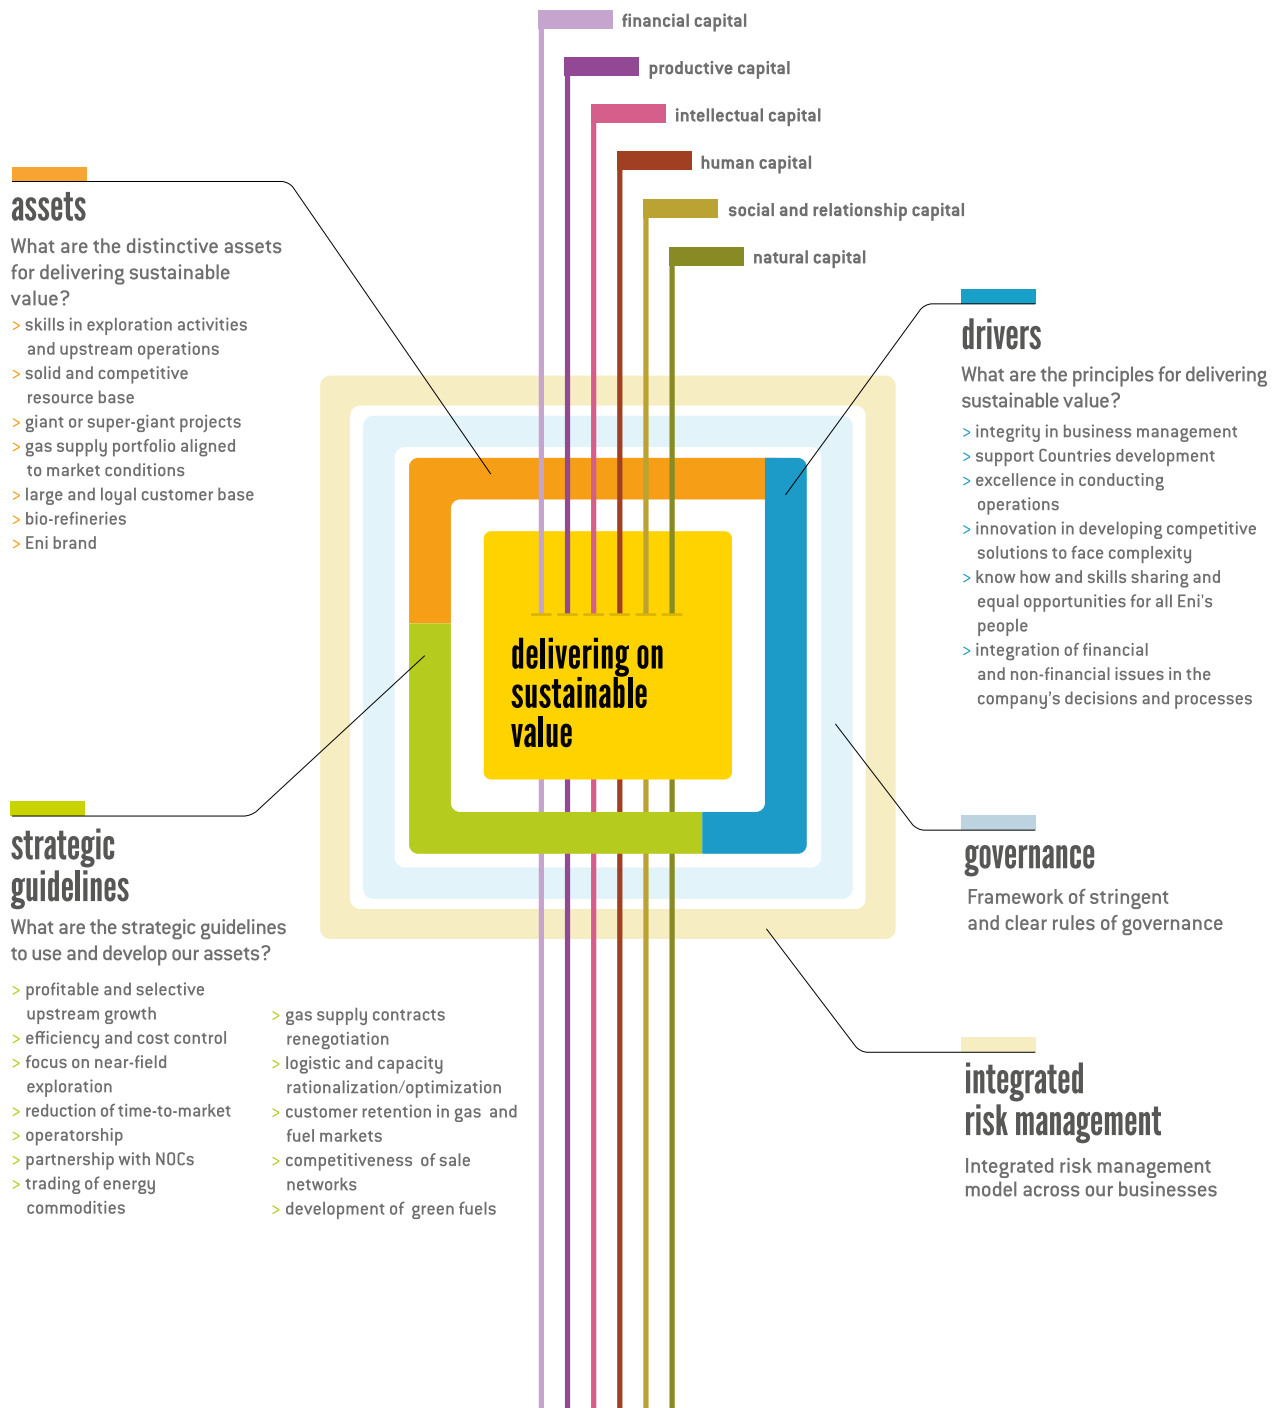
financial capital

productive capital

intellectual capital

human capital

social and relationship capital

natural capital

assets

What are the distinctive assets for delivering sustainable value?

> skills in exploration activities and upstream operations
> solid and competitive resource base
> giant or super-giant projects
> gas supply portfolio aligned to market conditions
> large and loyal customer base
> bio-refineries
> Eni brand

drivers

What are the principles for delivering sustainable value?

> integrity in business management
> support Countries development
> excellence in conducting operations
> innovation in developing competitive solutions to face complexity
> know how and skills sharing and equal opportunities for all Eni's people
> integration of financial and non-financial issues in the company's decisions and processes

delivering on sustainable value

strategic guidelines

What are the strategic guidelines to use and develop our assets?

> profitable and selective upstream growth
> efficiency and cost control
> focus on near-field exploration
> reduction of time-to-market
> operatorship
> partnership with NOCs
> trading of energy commodities

> gas supply contracts renegotiation
> logistic and capacity rationalization/optimization
> customer retention in gas and fuel markets
> competitiveness of sale networks
> development of green fuels

governance

Framework of stringent and clear rules of governance

integrated risk management

Integrated risk management model across our businesses